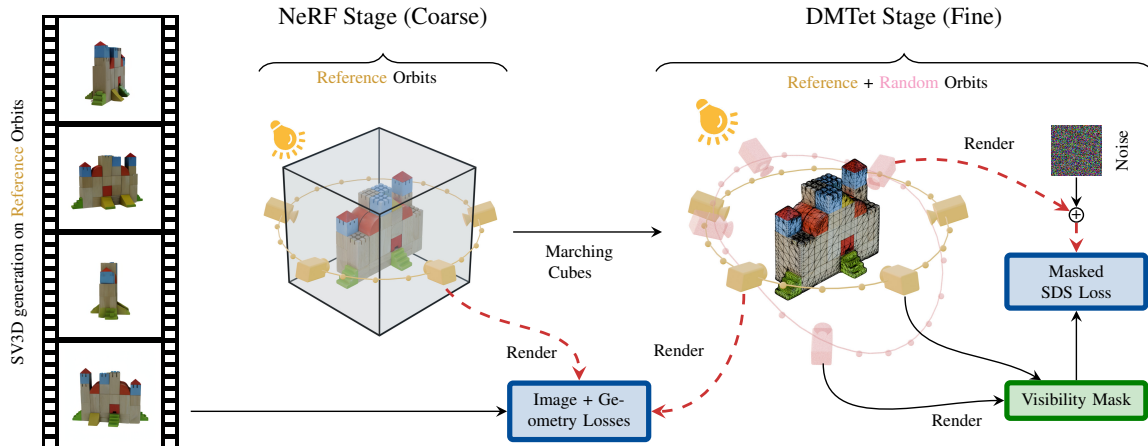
SV3D generation on Reference Orbits

NeRF Stage (Coarse)

Reference Orbits

DMTet Stage (Fine)

Reference + Random Orbits

Render

Noise

Marching Cubes

Masked SDS Loss

Render

Render

Image + Geometry Losses

Visibility Mask

Render